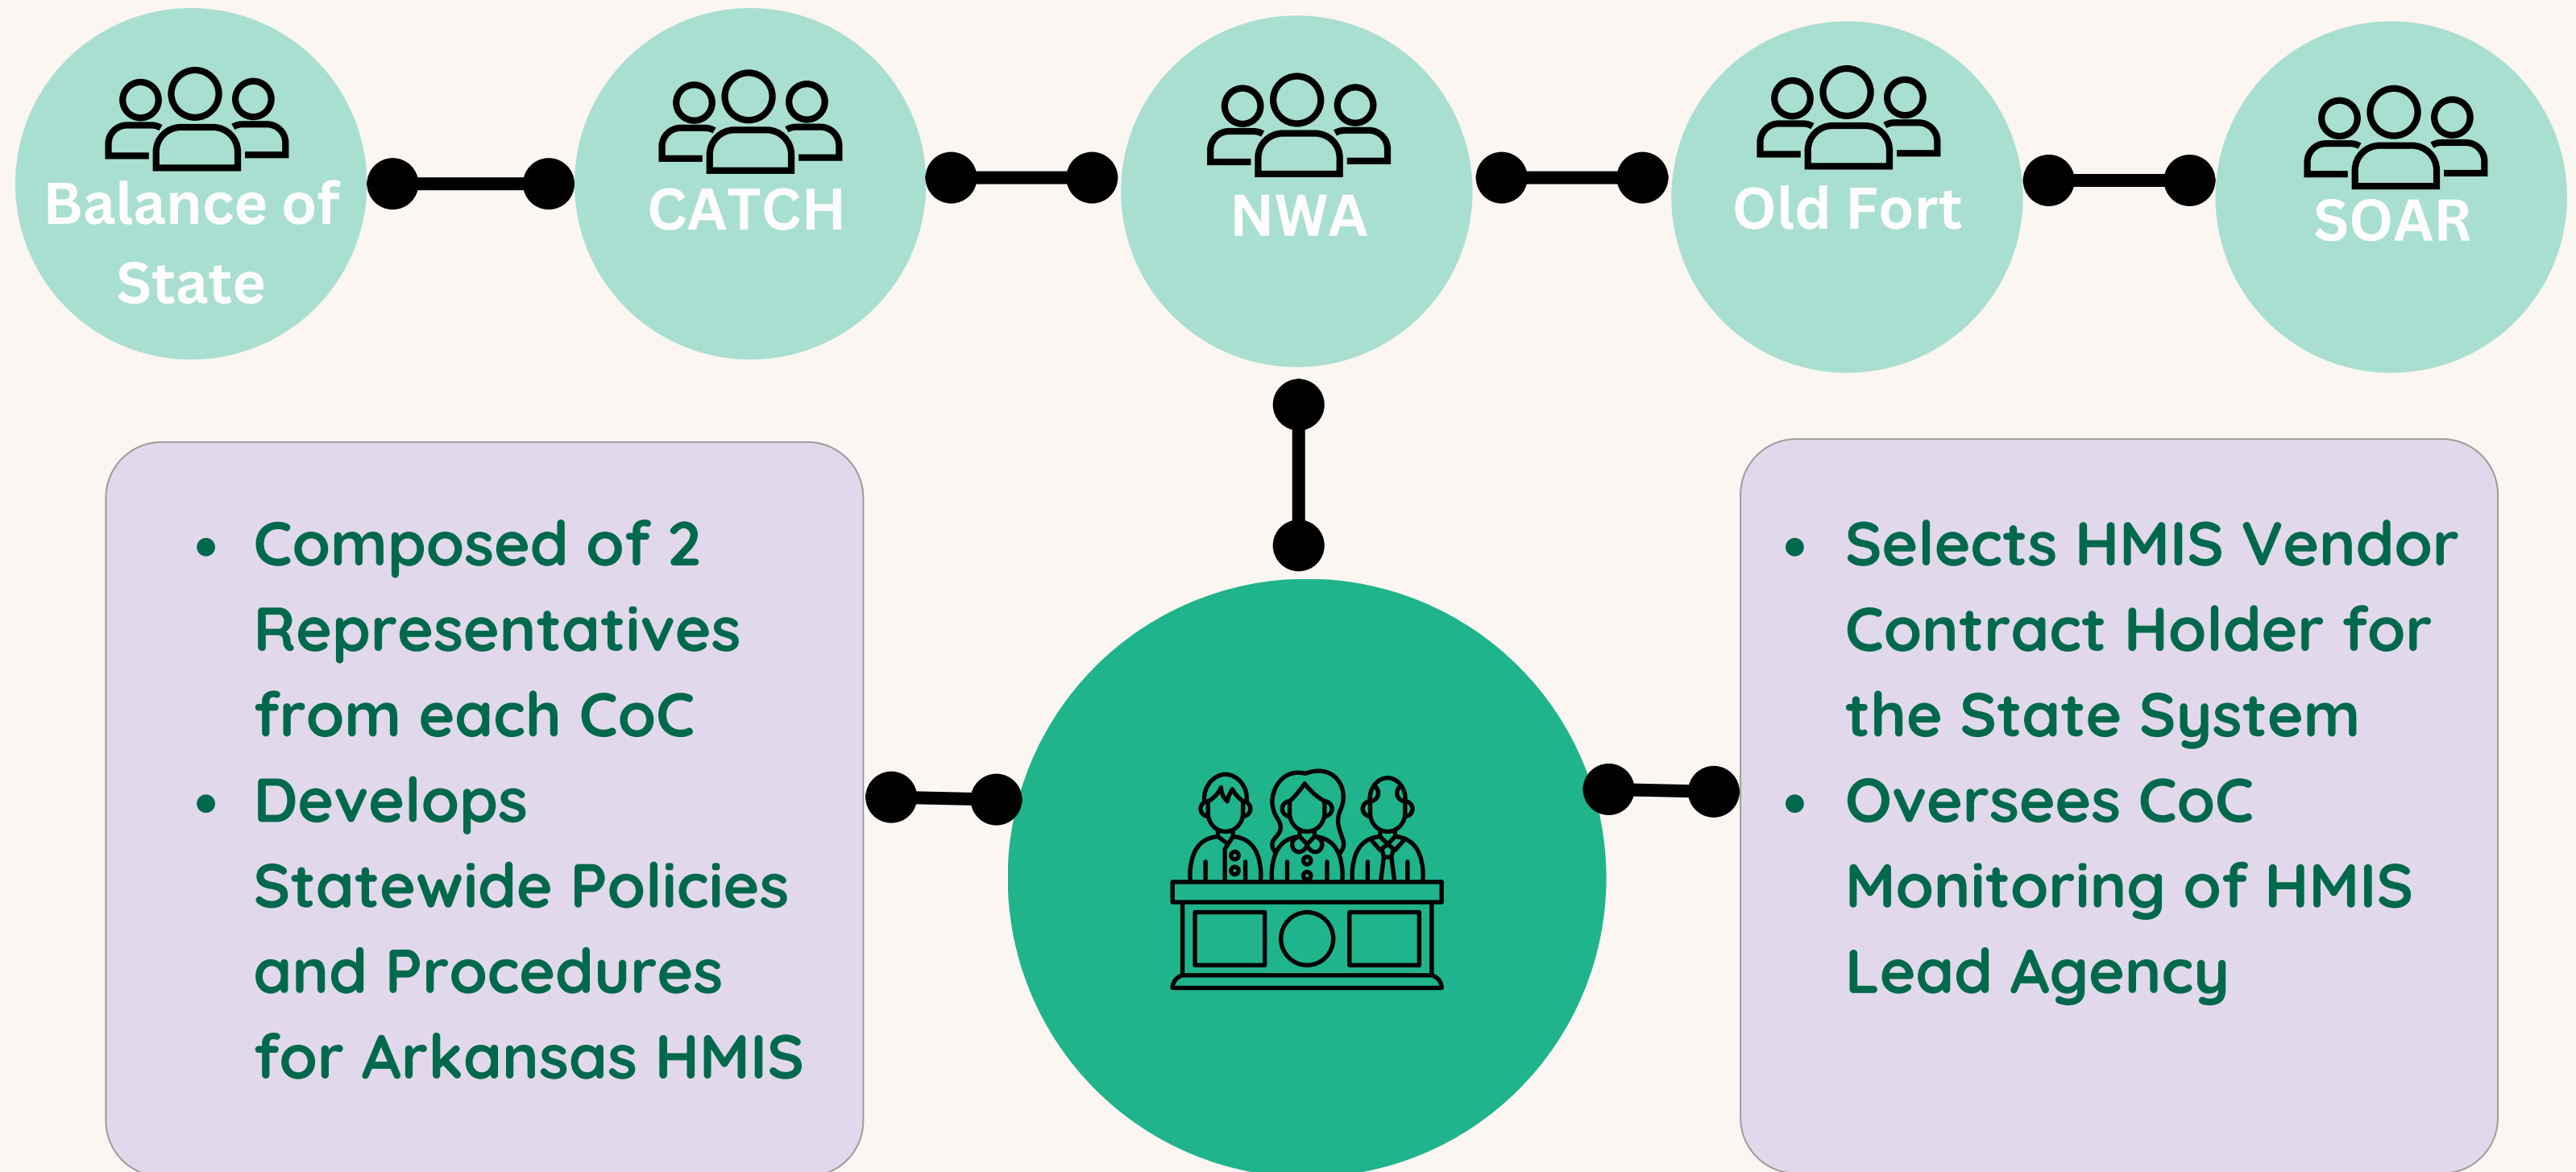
Balance of State

CATCH

NWA

Old Fort

SOAR

- Composed of 2 Representatives from each CoC
- Develops Statewide Policies and Procedures for Arkansas HMIS

- Selects HMIS Vendor Contract Holder for the State System
- Oversees CoC Monitoring of HMIS Lead Agency